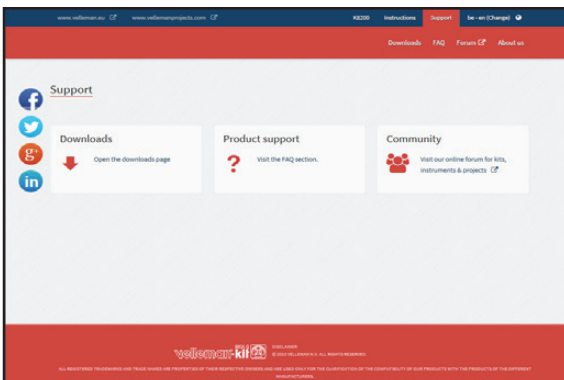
www.velleman.eu www.vellemanprojects.com K8200 Instructions Support be - en (Change)

Downloads FAQ Forum About us

Support

Downloads
Open the downloads page

Product support
Visit the FAQ section.

Community
Visit our online forum for kits, instruments & projects

velleman-kit

DISCLAIMER
© 2022 VELLEMAN N.V. ALL RIGHTS RESERVED.

ALL REGISTERED TRADEMARKS AND TRADE NAMES ARE PROPERTIES OF THEIR RESPECTIVE OWNERS AND ARE USED ONLY FOR THE CLARIFICATION OF THE COMPATIBILITY OF OUR PRODUCTS WITH THE PRODUCTS OF THE DIFFERENT MANUFACTURERS.